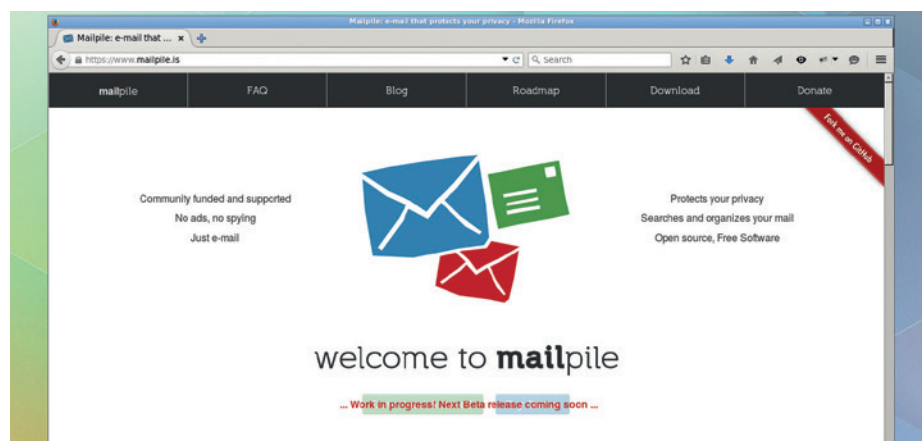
Mailpile: e-mail that protects your privacy - Mozilla Firefox

Mailpile: e-mail that ... ×

https://www.mailpile.is

search

mailpile | FAQ | Blog | Roadmap | Download | Donate

Fork me on GitHub

Community funded and supported
No ads, no spying
Just e-mail

Protects your privacy
Searches and organizes your mail
Open source, Free Software

welcome to mailpile

... Work in progress! Next Beta release coming soon ...